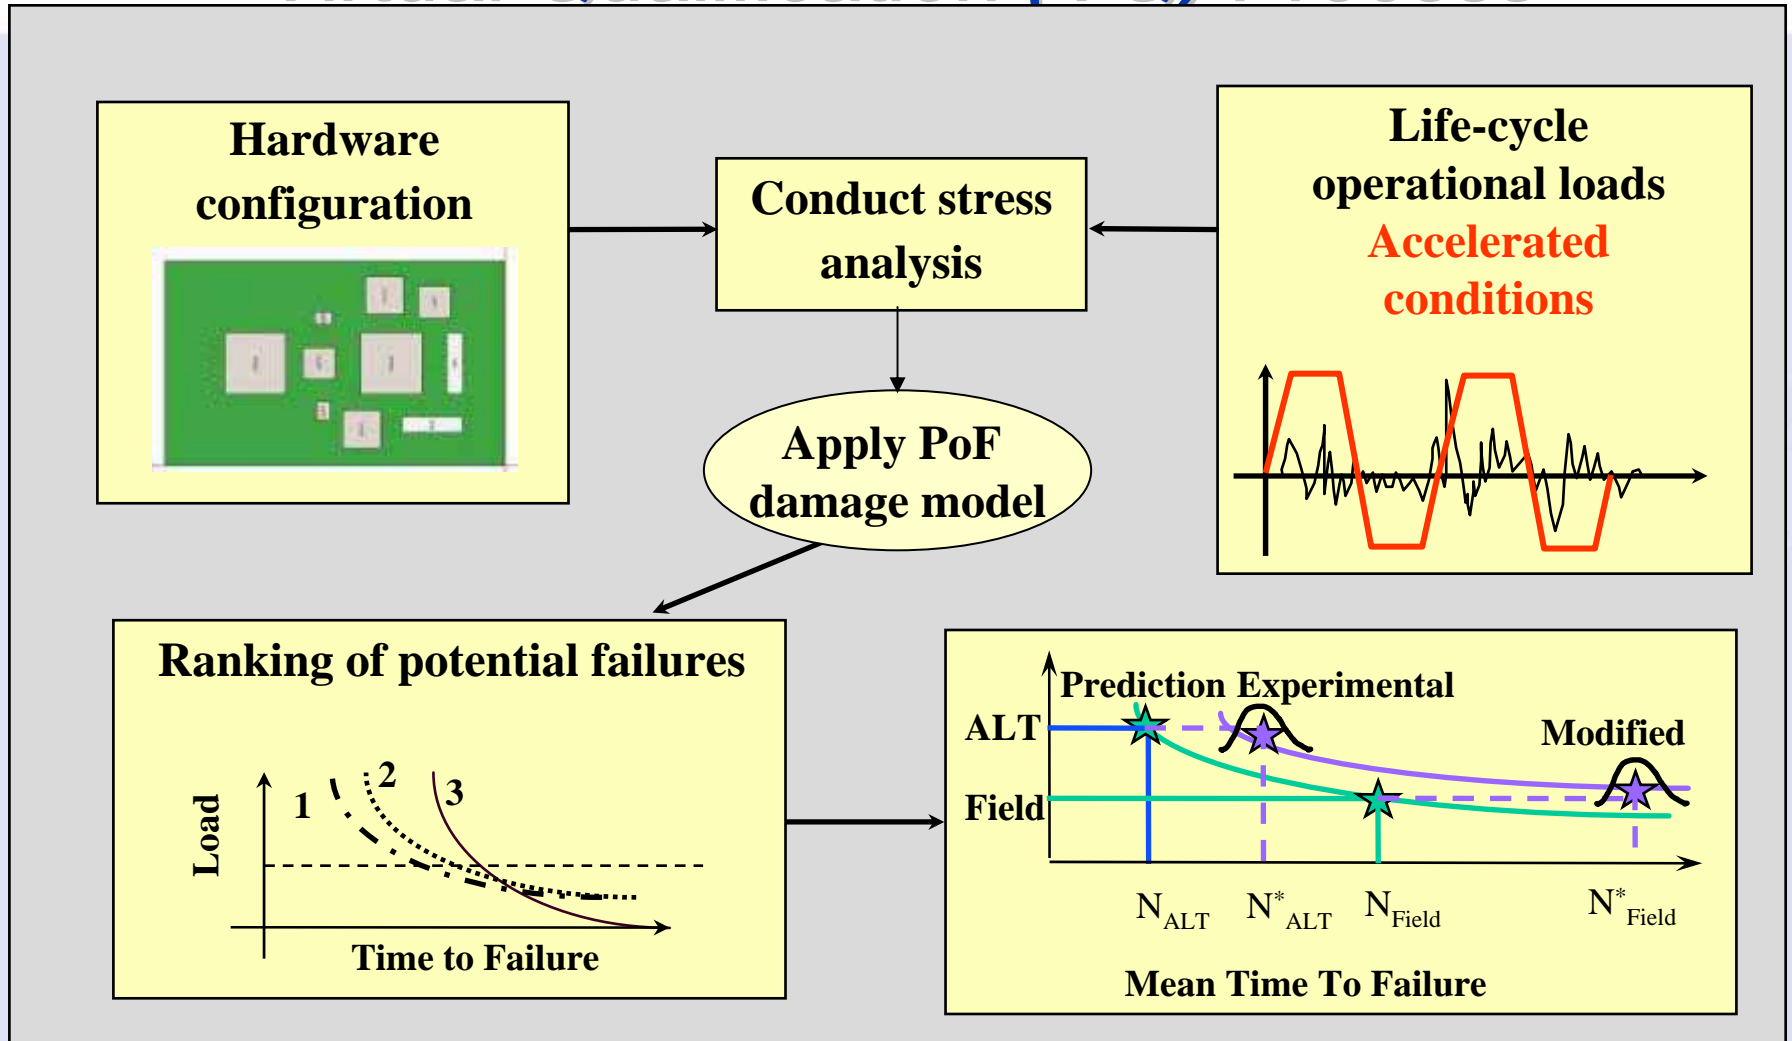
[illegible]

Hardware configuration

Conduct stress analysis

Life-cycle operational loads
Accelerated conditions

Apply PoF damage model

Ranking of potential failures

Load
1
2
3
Time to Failure

Prediction Experimental
ALT
Modified
Field
$N_{ALT}$ $N^*_{ALT}$ $N_{Field}$ $N^*_{Field}$
Mean Time To Failure